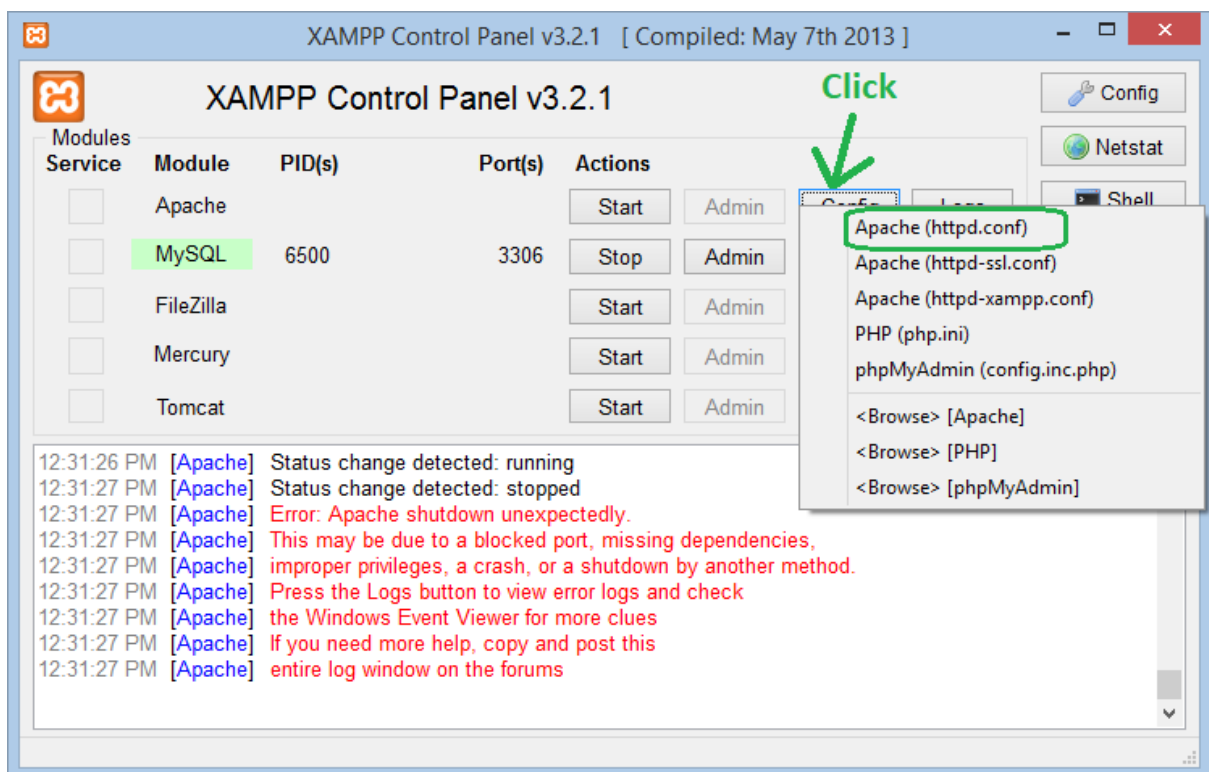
XAMPP Control Panel v3.2.1 [ Compiled: May 7th 2013 ]

XAMPP Control Panel v3.2.1

Click

Config
Netstat
Shell

Modules
Service | Module | PID(s) | Port(s) | Actions

| Service | Module | PID(s) | Port(s) | Actions | | | |
|---|---|---|---|---|---|---|---|
| | Apache | | | Start | Admin | Config | Logs |
| | MySQL | 6500 | 3306 | Stop | Admin | | |
| | FileZilla | | | Start | Admin | | |
| | Mercury | | | Start | Admin | | |
| | Tomcat | | | Start | Admin | | |

Apache (httpd.conf)
Apache (httpd-ssl.conf)
Apache (httpd-xampp.conf)
PHP (php.ini)
phpMyAdmin (config.inc.php)
<Browse> [Apache]
<Browse> [PHP]
<Browse> [phpMyAdmin]

12:31:26 PM [Apache] Status change detected: running
12:31:27 PM [Apache] Status change detected: stopped
12:31:27 PM [Apache] Error: Apache shutdown unexpectedly.
12:31:27 PM [Apache] This may be due to a blocked port, missing dependencies,
12:31:27 PM [Apache] improper privileges, a crash, or a shutdown by another method.
12:31:27 PM [Apache] Press the Logs button to view error logs and check
12:31:27 PM [Apache] the Windows Event Viewer for more clues
12:31:27 PM [Apache] If you need more help, copy and post this
12:31:27 PM [Apache] entire log window on the forums